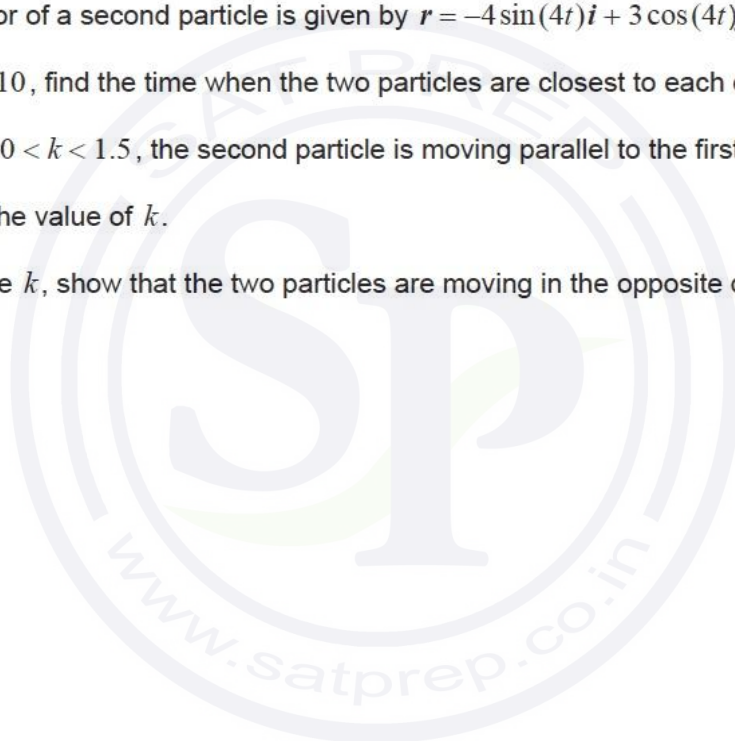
or of a second particle is given by $\boldsymbol{r} = -4\sin(4t)\boldsymbol{i} + 3\cos(4t)$

$10$, find the time when the two particles are closest to each

$0 < k < 1.5$, the second particle is moving parallel to the first

he value of $k$.

e $k$, show that the two particles are moving in the opposite

SAT PREP

SP

www.satprep.co.in